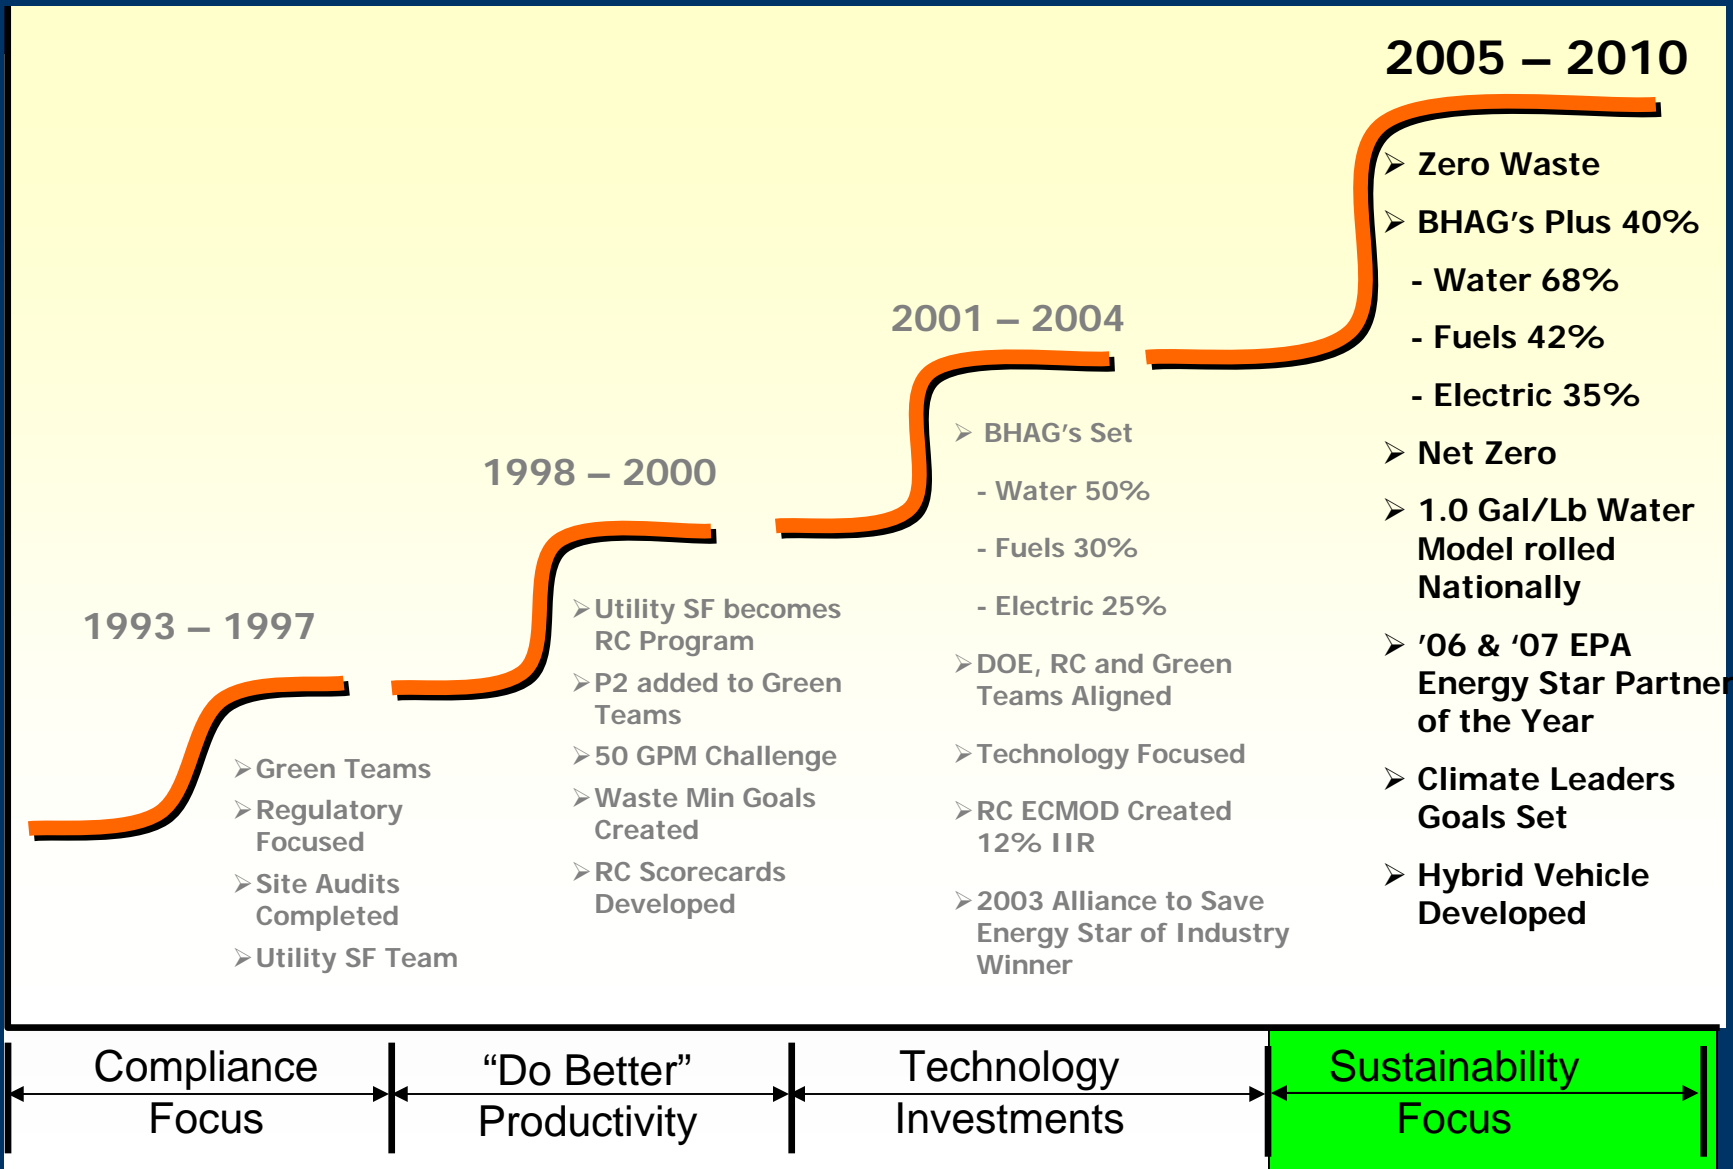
2005 – 2010

Zero Waste

BHAG's Plus 40%

- Water 68%

- Fuels 42%

- Electric 35%

Net Zero

1.0 Gal/Lb Water Model rolled Nationally

'06 & '07 EPA Energy Star Partner of the Year

Climate Leaders Goals Set

Hybrid Vehicle Developed

2001 – 2004

BHAG's Set

- Water 50%

- Fuels 30%

- Electric 25%

DOE, RC and Green Teams Aligned

Technology Focused

RC ECMOD Created 12% IIR

2003 Alliance to Save Energy Star of Industry Winner

1998 – 2000

Utility SF becomes RC Program

P2 added to Green Teams

50 GPM Challenge

Waste Min Goals Created

RC Scorecards Developed

1993 – 1997

Green Teams

Regulatory Focused

Site Audits Completed

Utility SF Team

| Compliance Focus | "Do Better" Productivity | Technology Investments | Sustainability Focus |
|---|---|---|---|